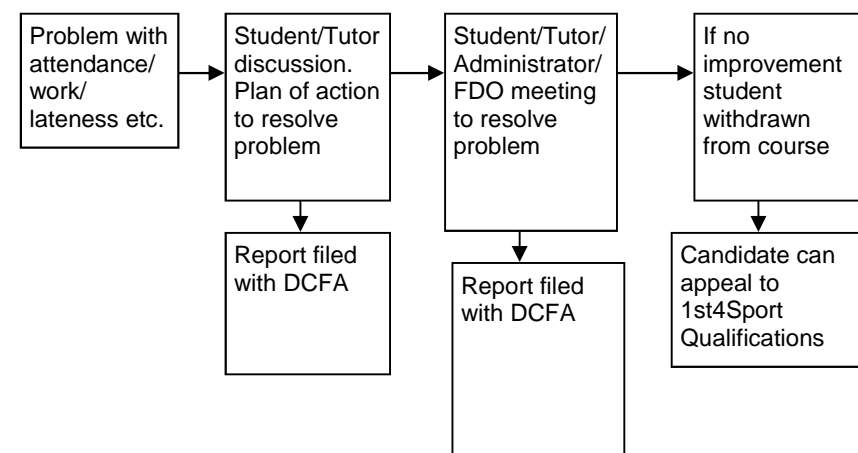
Problem with attendance/ work/ lateness etc.

Student/Tutor discussion. Plan of action to resolve problem

Report filed with DCFA

Student/Tutor/ Administrator/ FDO meeting to resolve problem

Report filed with DCFA

If no improvement student withdrawn from course

Candidate can appeal to 1st4Sport Qualifications